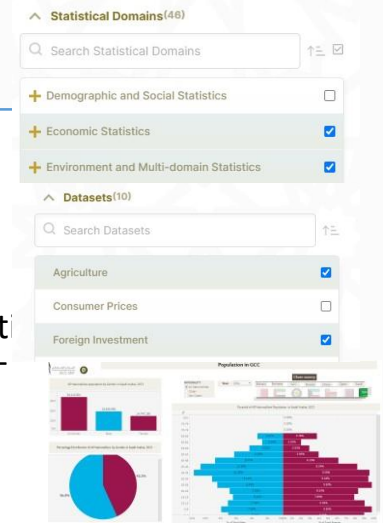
Statistical Domains(46)

Search Statistical Domains

Demographic and Social Statistics

Economic Statistics

Environment and Multi-domain Statistics

Datasets(10)

Search Datasets

Agriculture

Consumer Prices

Foreign Investment

ti

Population in GCC

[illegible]